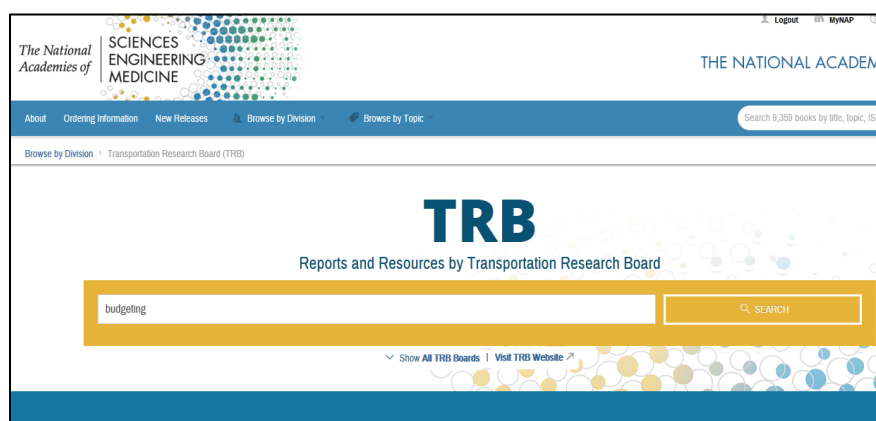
The National Academies of SCIENCES ENGINEERING MEDICINE

Logout MyNAP

THE NATIONAL ACADEM

About Ordering Information New Releases Browse by Division Browse by Topic

Search 9,359 books by title, topic, IS

Browse by Division > Transportation Research Board (TRB)

TRB

Reports and Resources by Transportation Research Board

budgeting

SEARCH

Show All TRB Boards | Visit TRB Website